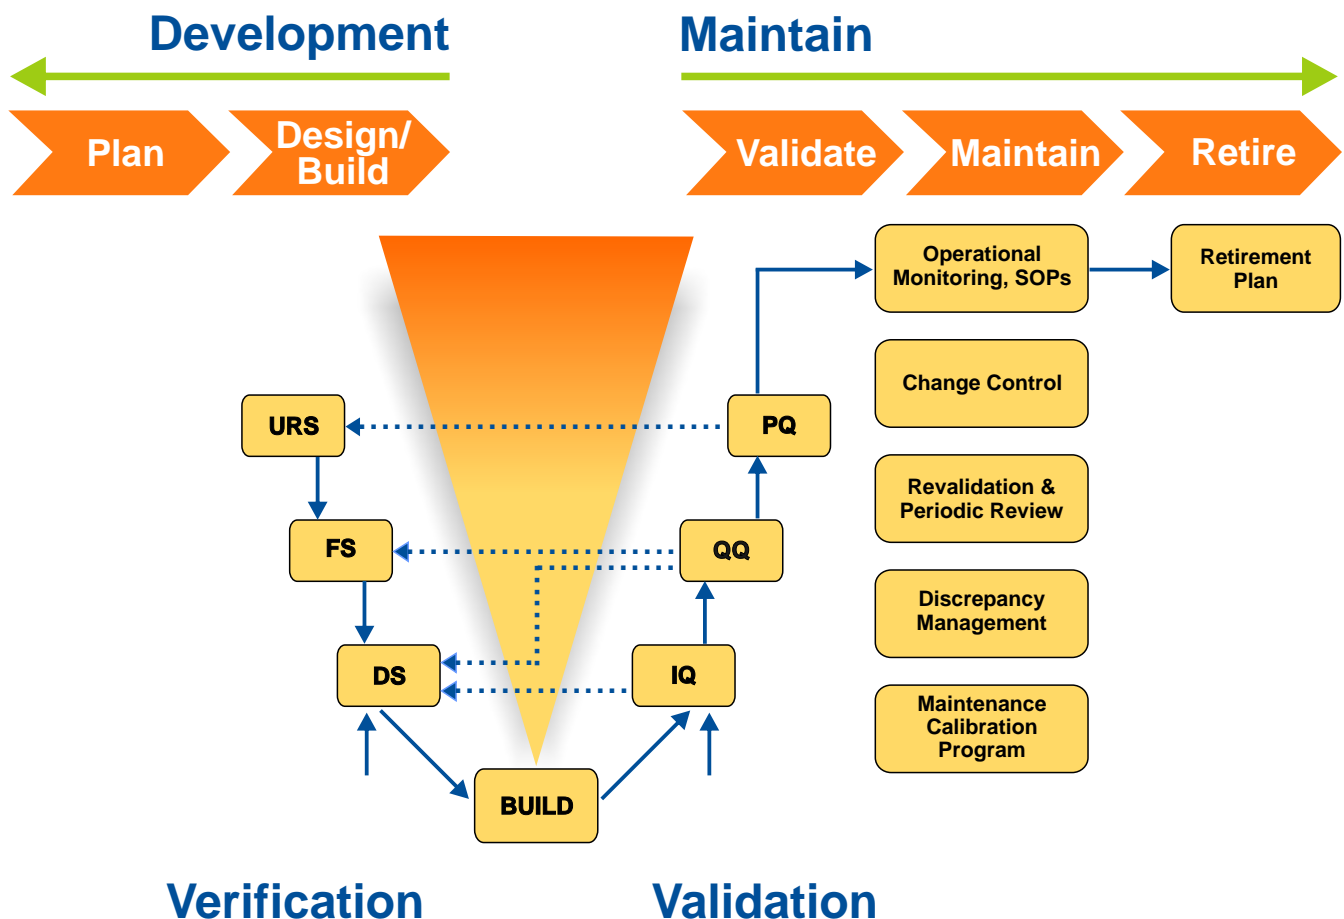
Development

Maintain

Plan

Design/ Build

Validate

Maintain

Retire

Operational Monitoring, SOPs

Retirement Plan

Change Control

URS

PQ

Revalidation & Periodic Review

FS

QQ

Discrepancy Management

DS

IQ

Maintenance Calibration Program

BUILD

Verification

Validation